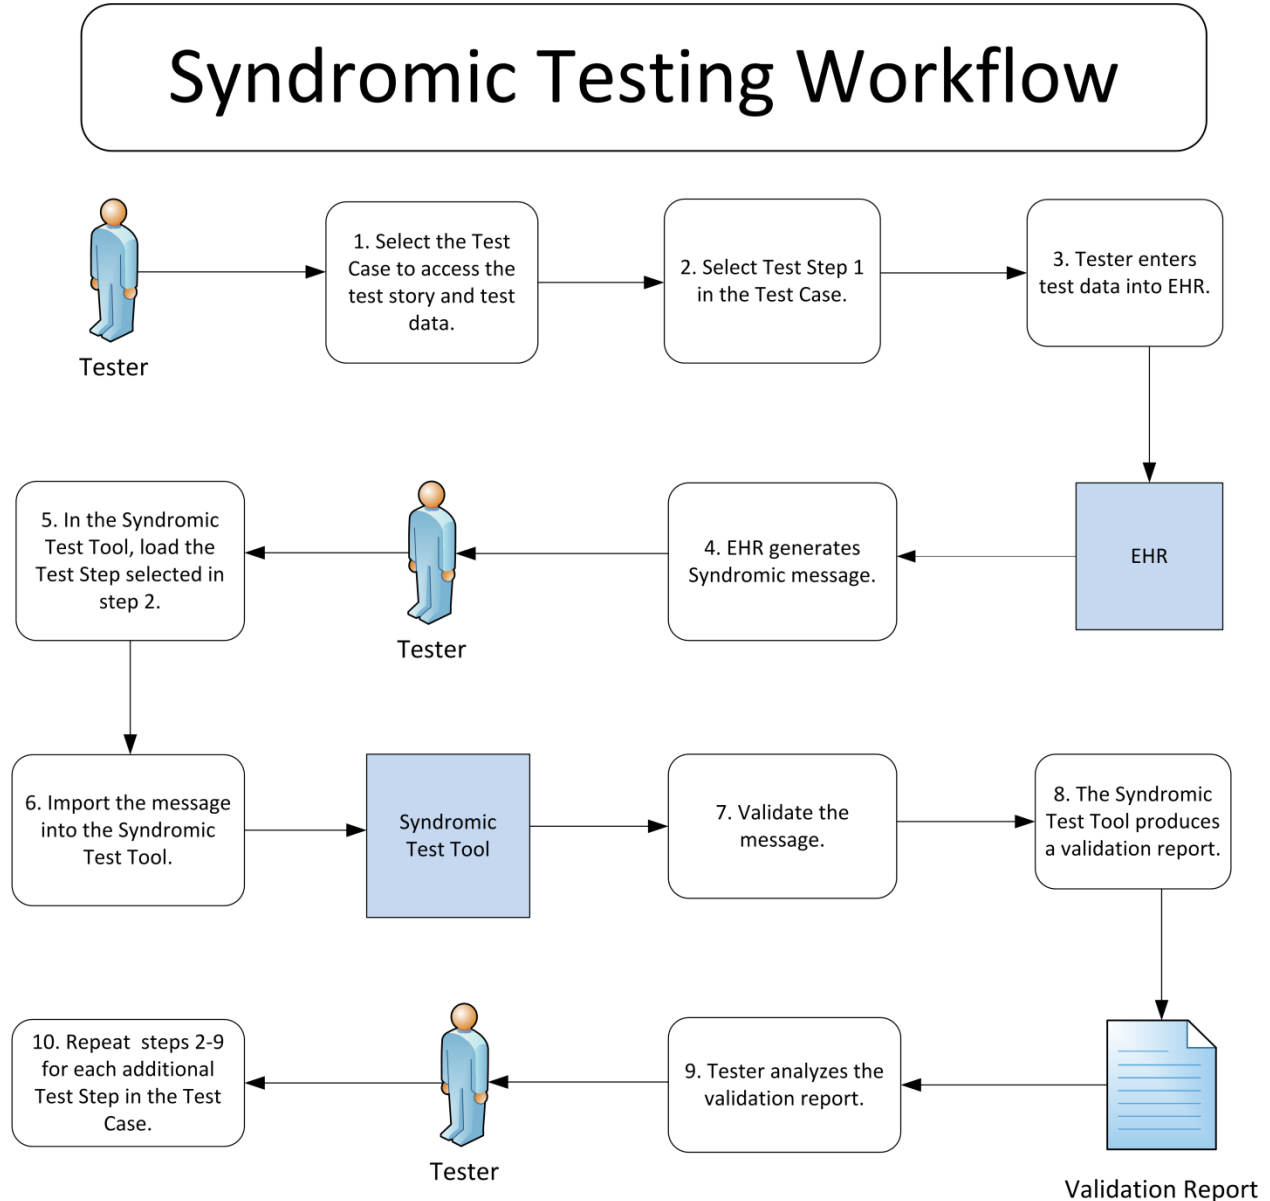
Syndromic Testing Workflow

Tester

1. Select the Test Case to access the test story and test data.

2. Select Test Step 1 in the Test Case.

3. Tester enters test data into EHR.

EHR

4. EHR generates Syndromic message.

Tester

5. In the Syndromic Test Tool, load the Test Step selected in step 2.

6. Import the message into the Syndromic Test Tool.

Syndromic Test Tool

7. Validate the message.

8. The Syndromic Test Tool produces a validation report.

Validation Report

9. Tester analyzes the validation report.

Tester

10. Repeat steps 2-9 for each additional Test Step in the Test Case.